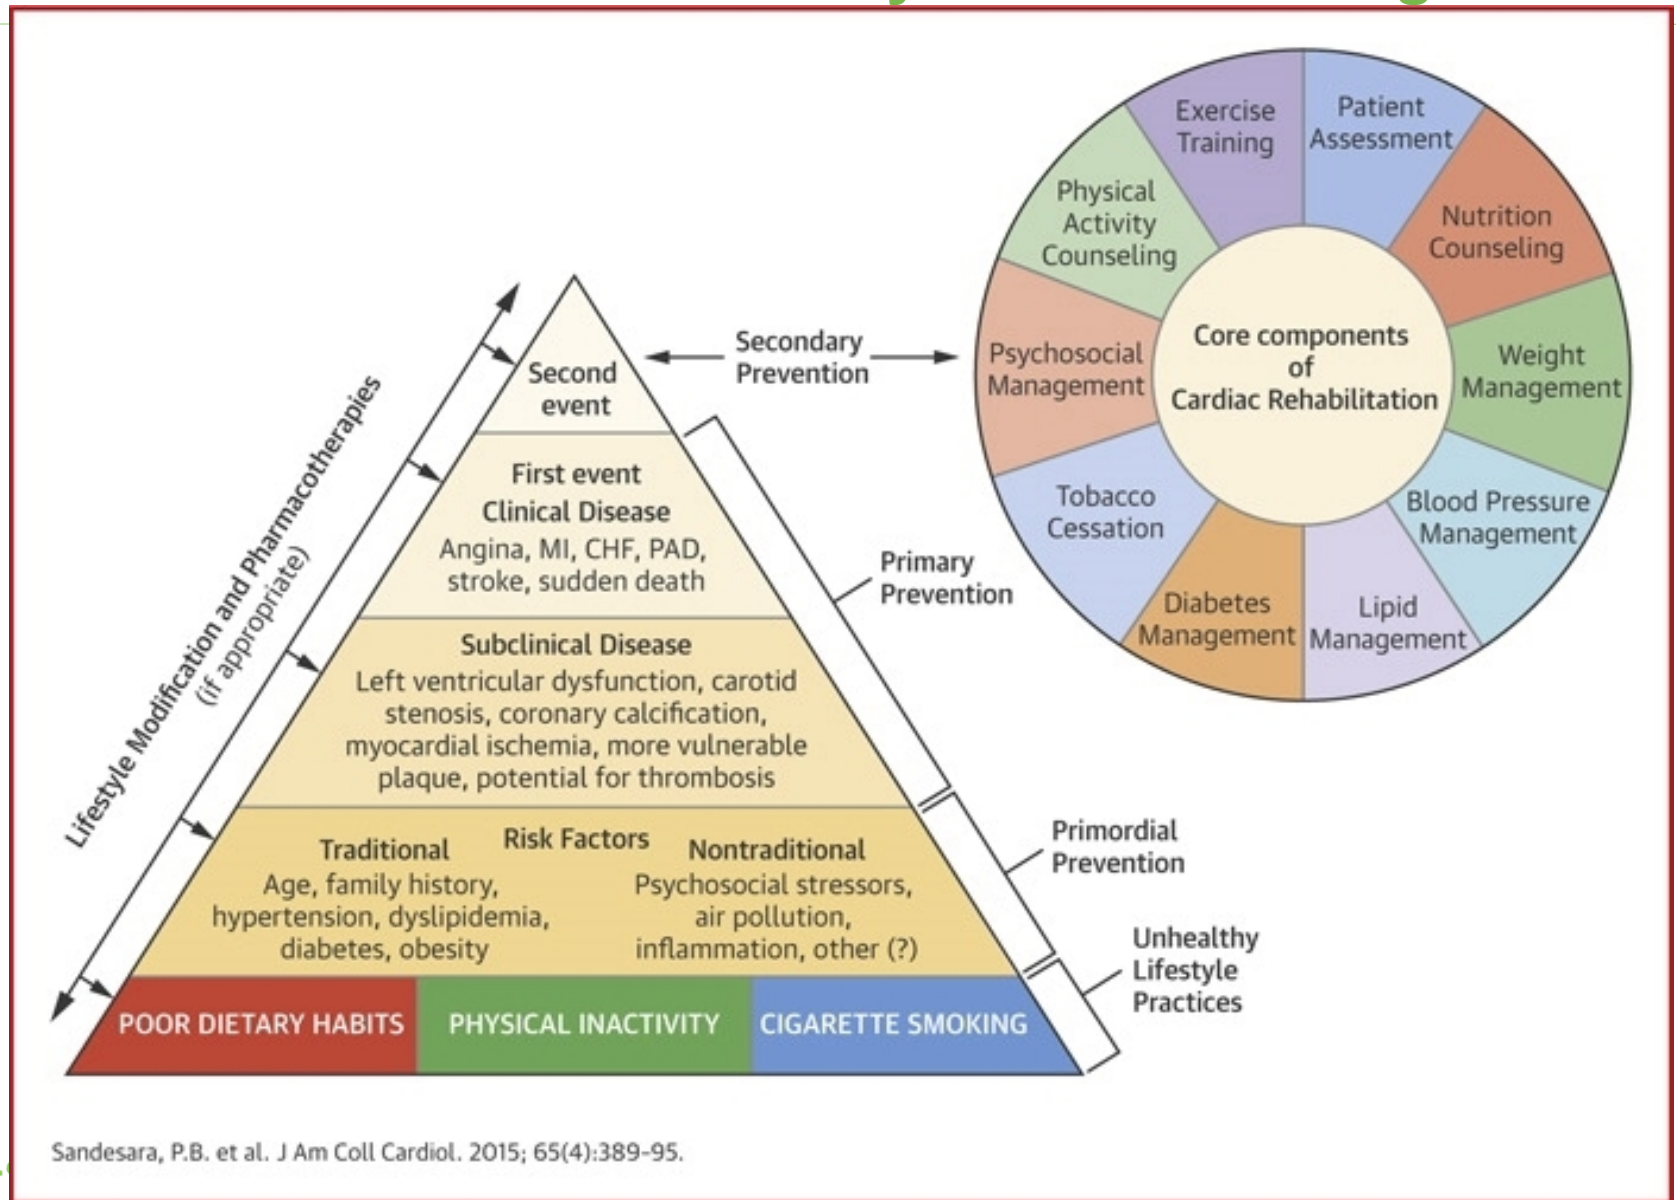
Exercise Training

Patient Assessment

Physical Activity Counseling

Nutrition Counseling

Psychosocial Management

Core components of Cardiac Rehabilitation

Weight Management

Tobacco Cessation

Blood Pressure Management

Diabetes Management

Lipid Management

Lifestyle Modification and Pharmacotherapies (if appropriate)

Second event

Secondary Prevention

First event
Clinical Disease
Angina, MI, CHF, PAD, stroke, sudden death

Primary Prevention

Subclinical Disease
Left ventricular dysfunction, carotid stenosis, coronary calcification, myocardial ischemia, more vulnerable plaque, potential for thrombosis

Risk Factors

Traditional
Age, family history, hypertension, dyslipidemia, diabetes, obesity

Nontraditional
Psychosocial stressors, air pollution, inflammation, other (?)

Primordial Prevention

Unhealthy Lifestyle Practices

POOR DIETARY HABITS | PHYSICAL INACTIVITY | CIGARETTE SMOKING

Sandesara, P.B. et al. J Am Coll Cardiol. 2015; 65(4):389-95.